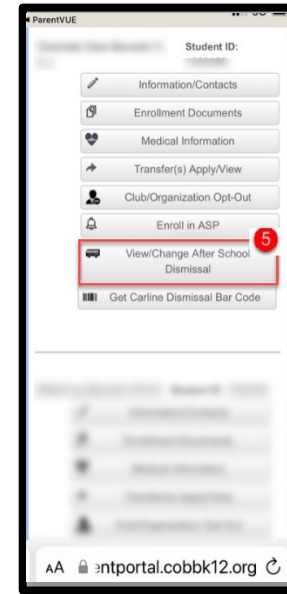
◂ ParentVUE

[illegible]

Student ID:
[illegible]

Information/Contacts

Enrollment Documents

Medical Information

Transfer(s) Apply/View

Club/Organization Opt-Out

Enroll in ASP

View/Change After School Dismissal

5

Get Carline Dismissal Bar Code

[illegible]

AA entportal.cobbk12.org